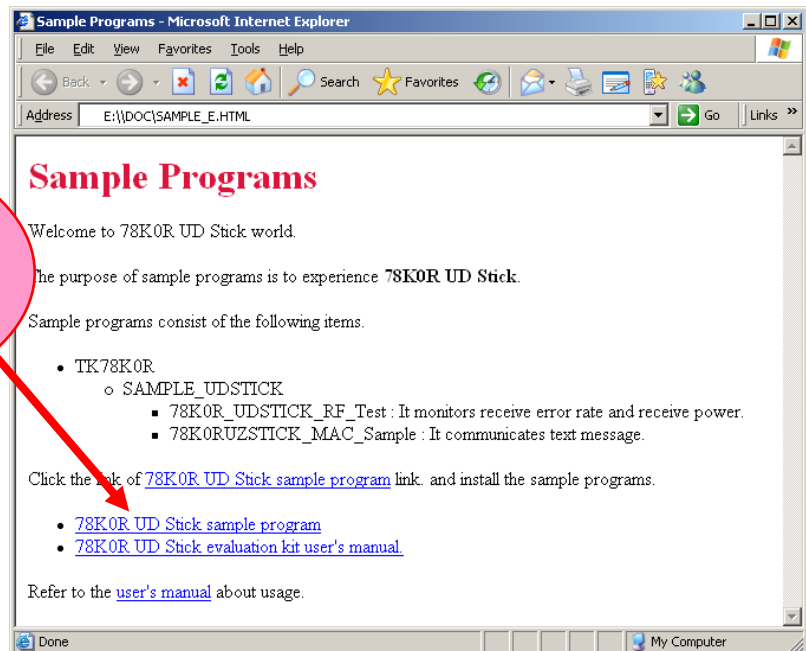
Sample Programs - Microsoft Internet Explorer

File Edit View Favorites Tools Help

Back Search Favorites

Address E:\\DOC\SAMPLE_E.HTML Go Links »

Sample Programs

Welcome to 78K0R UD Stick world.

The purpose of sample programs is to experience **78K0R UD Stick**.

Sample programs consist of the following items.

- TK78K0R
  - SAMPLE_UDSTICK
    - 78K0R_UDSTICK_RF_Test : It monitors receive error rate and receive power.
    - 78K0RUZSTICK_MAC_Sample : It communicates text message.

Click the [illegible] of 78K0R UD Stick sample program link. and install the sample programs.

- 78K0R UD Stick sample program
- 78K0R UD Stick evaluation kit user's manual.

Refer to the user's manual about usage.

Done My Computer